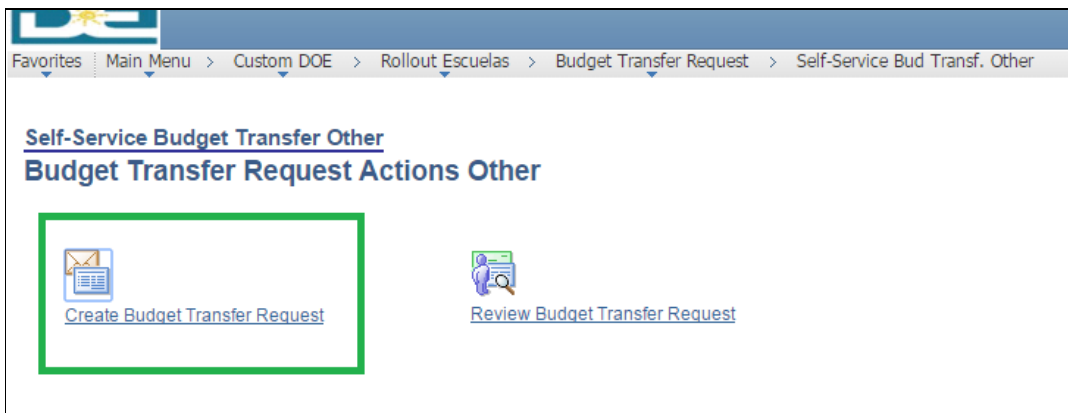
Favorites | Main Menu > Custom DOE > Rollout Escuelas > Budget Transfer Request > Self-Service Bud Transf. Other

Self-Service Budget Transfer Other
Budget Transfer Request Actions Other

Create Budget Transfer Request

Review Budget Transfer Request